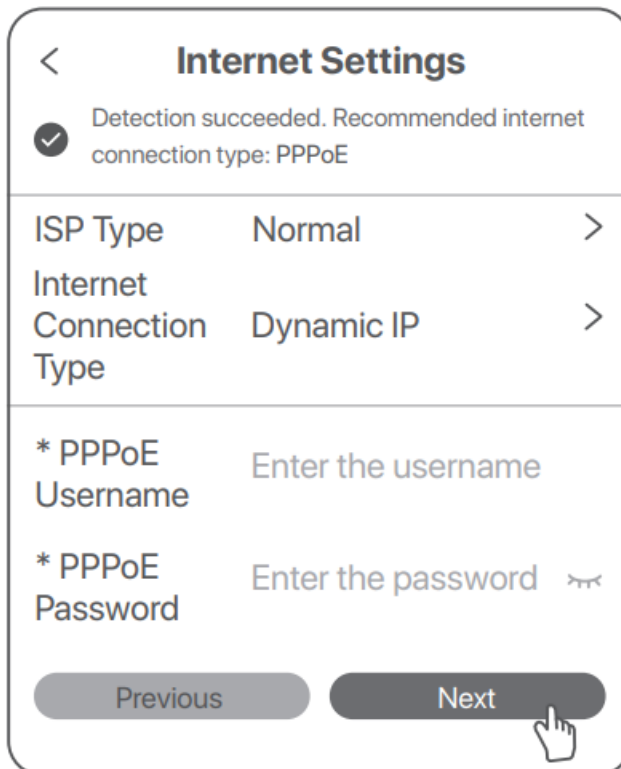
<

Internet Settings

Detection succeeded. Recommended internet connection type: PPPoE

ISP Type Normal >

Internet Connection Type Dynamic IP >

* PPPoE Username Enter the username

* PPPoE Password Enter the password

Previous

Next